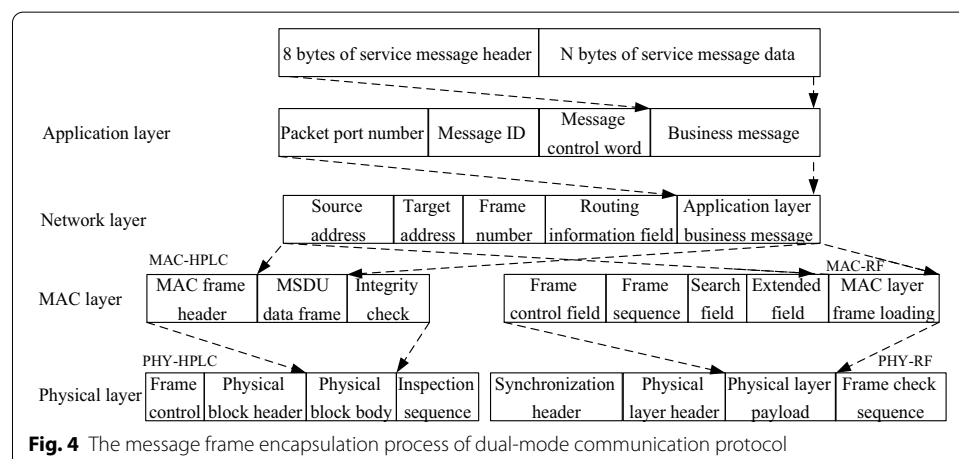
8 bytes of service message header | N bytes of service message data

Application layer

| Packet port number | Message ID | Message control word | Business message |
|---|---|---|---|

Network layer

| Source address | Target address | Frame number | Routing information field | Application layer business message |
|---|---|---|---|---|

MAC-HPLC

MAC-RF

MAC layer

| MAC frame header | MSDU data frame | Integrity check |
|---|---|---|

| Frame control field | Frame sequence | Search field | Extended field | MAC layer frame loading |
|---|---|---|---|---|

PHY-HPLC

PHY-RF

Physical layer

| Frame control | Physical block header | Physical block body | Inspection sequence |
|---|---|---|---|

| Synchronization header | Physical layer header | Physical layer payload | Frame check sequence |
|---|---|---|---|

**Fig. 4** The message frame encapsulation process of dual-mode communication protocol